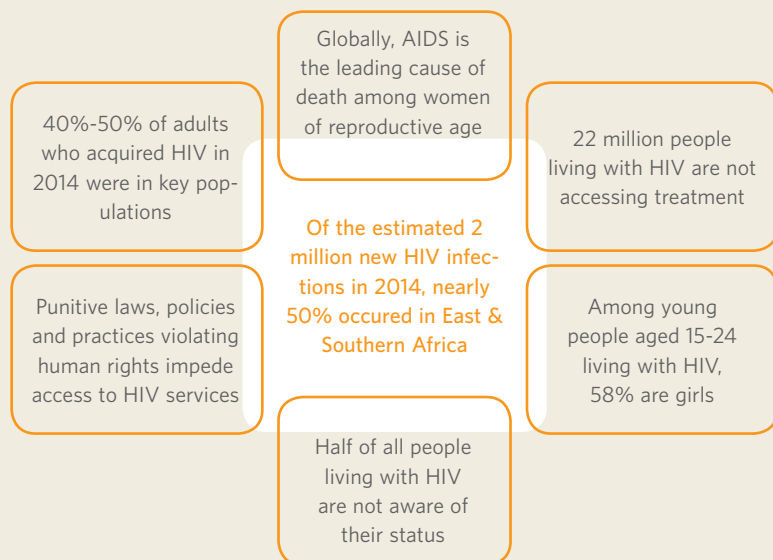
Globally, AIDS is the leading cause of death among women of reproductive age

40%-50% of adults who acquired HIV in 2014 were in key populations

22 million people living with HIV are not accessing treatment

Of the estimated 2 million new HIV infections in 2014, nearly 50% occured in East & Southern Africa

Punitive laws, policies and practices violating human rights impede access to HIV services

Among young people aged 15-24 living with HIV, 58% are girls

Half of all people living with HIV are not aware of their status